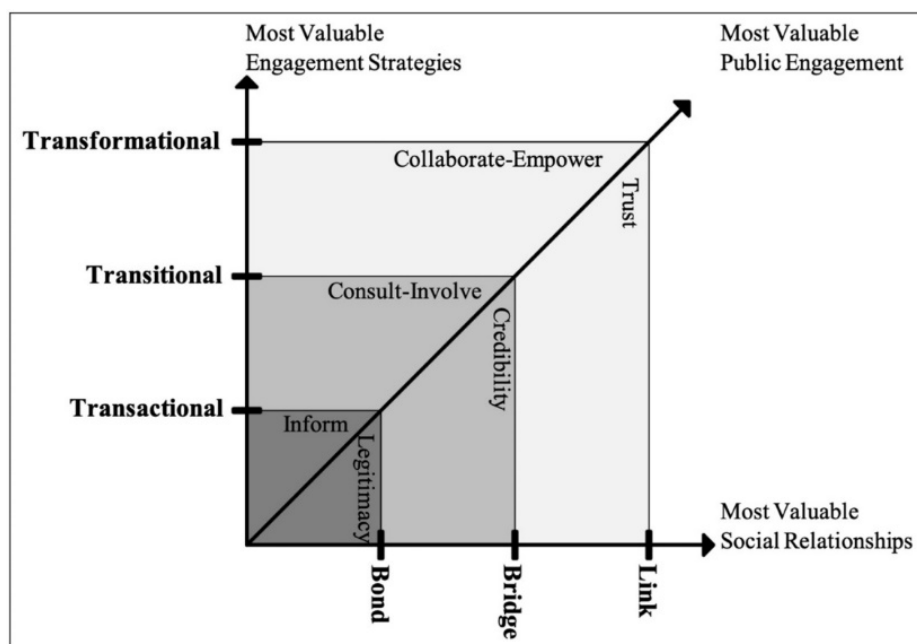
Most Valuable Engagement Strategies

Most Valuable Public Engagement

Transformational

Collaborate-Empower

Trust

Transitional

Consult-Involve

Credibility

Transactional

Inform

Legitimacy

Most Valuable Social Relationships

Bond

Bridge

Link